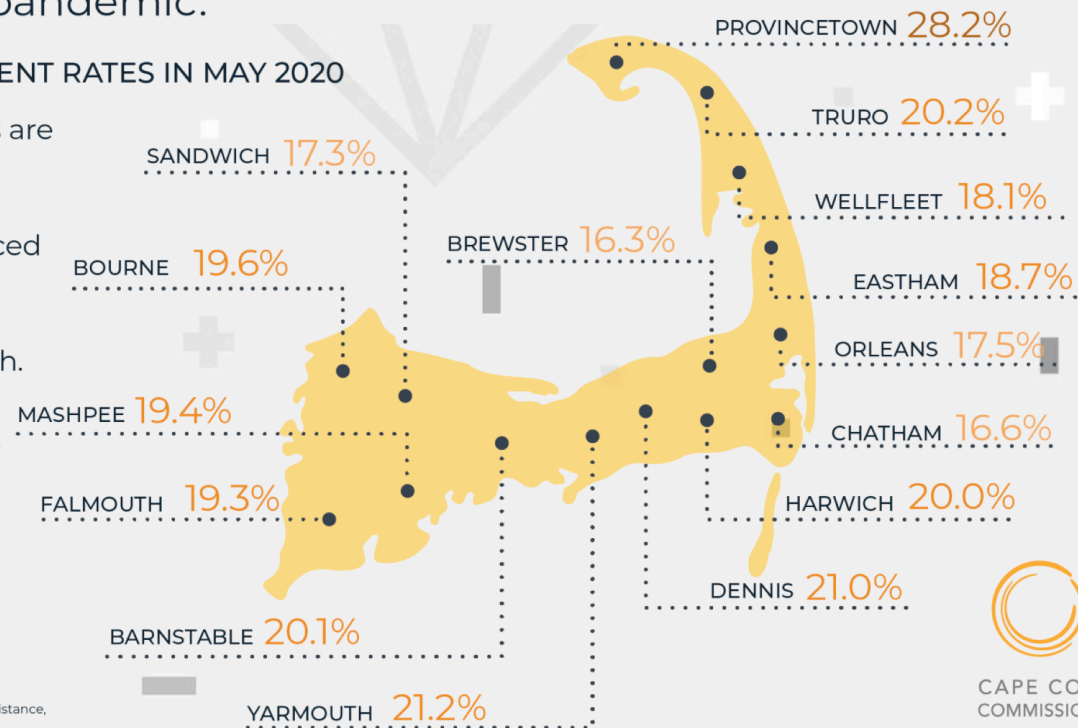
pandemic.

ENT RATES IN MAY 2020

s are

ced

h.

PROVINCETOWN 28.2%

TRURO 20.2%

SANDWICH 17.3%

WELLFLEET 18.1%

BREWSTER 16.3%

BOURNE 19.6%

EASTHAM 18.7%

ORLEANS 17.5%

MASHPEE 19.4%

CHATHAM 16.6%

FALMOUTH 19.3%

HARWICH 20.0%

DENNIS 21.0%

BARNSTABLE 20.1%

YARMOUTH 21.2%

istance,

CAPE CO
COMMISSI